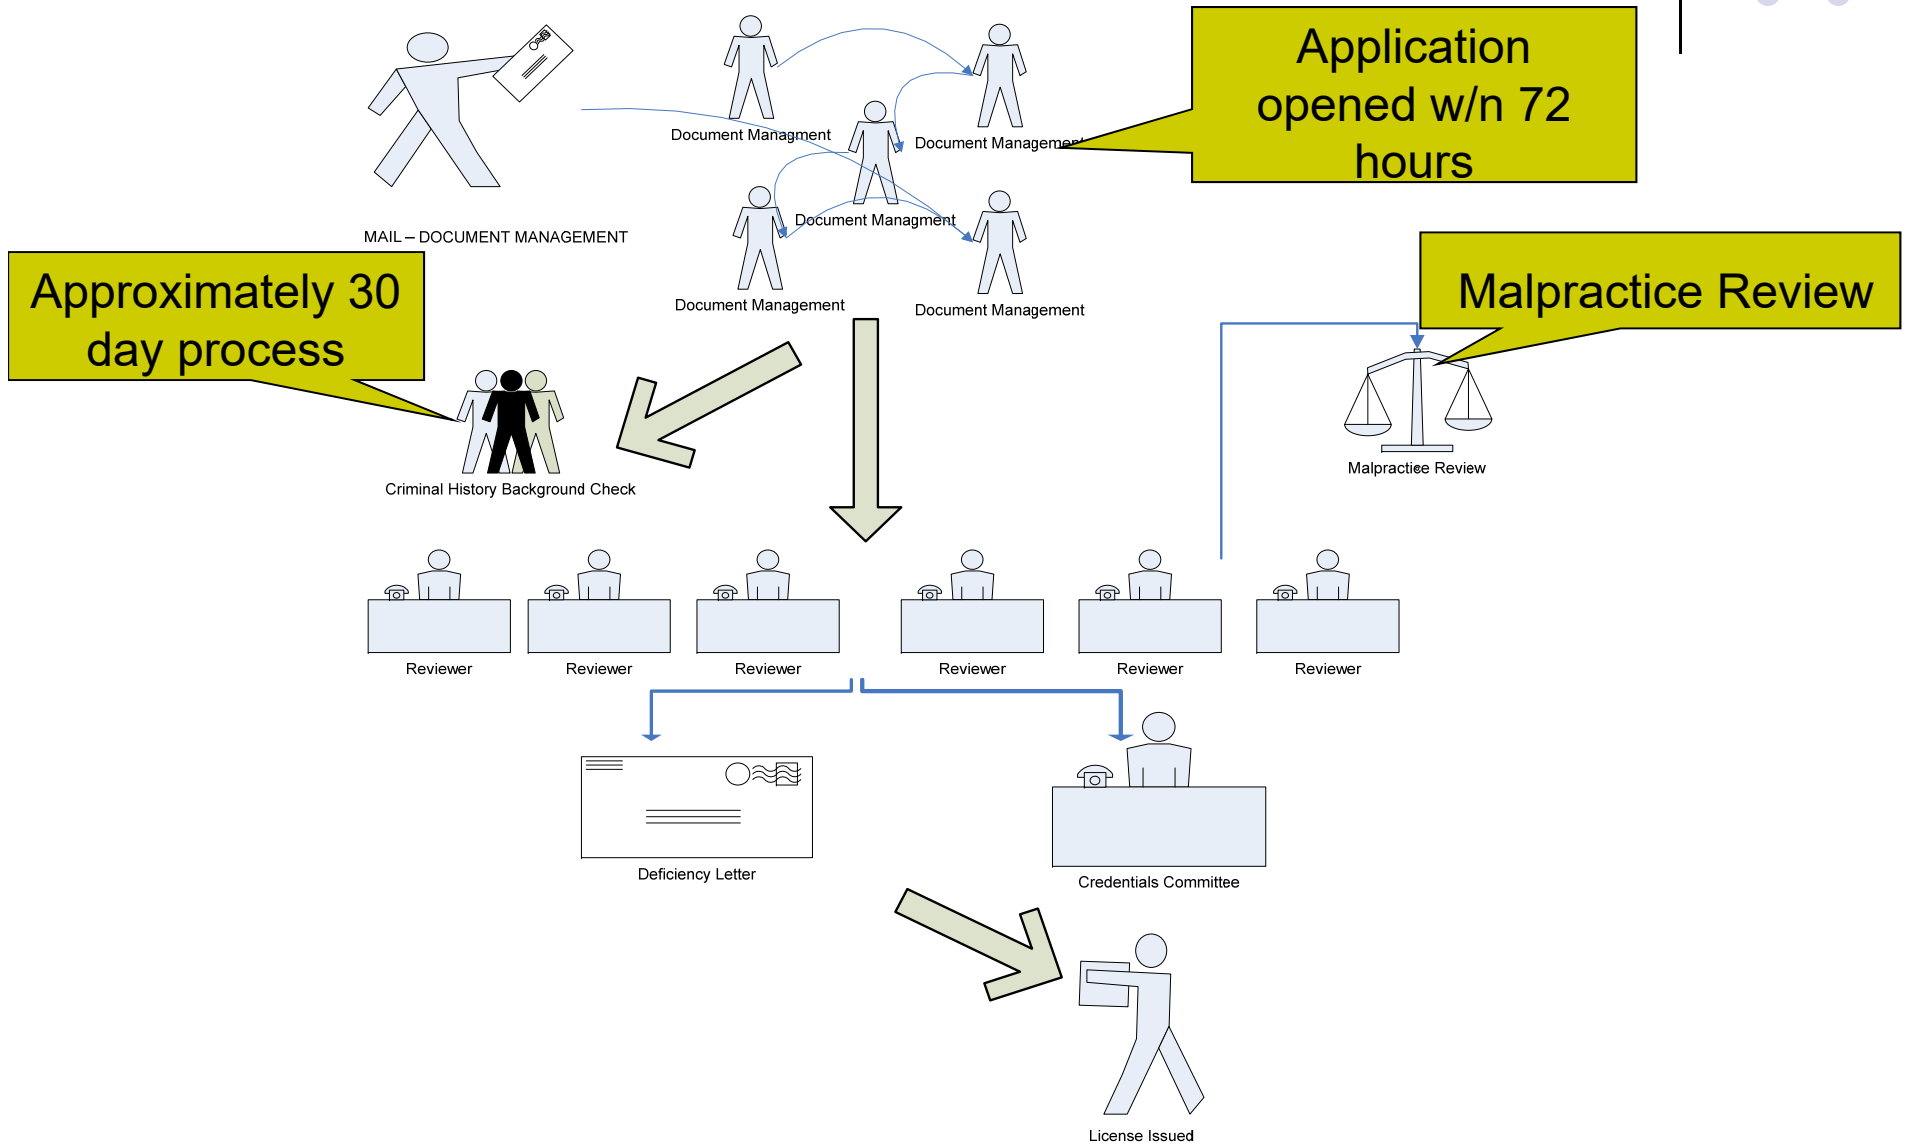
Application opened w/n 72 hours

MAIL – DOCUMENT MANAGEMENT

Document Management

Document Management

Document Managment

Document Management

Document Management

Approximately 30 day process

Malpractice Review

Criminal History Background Check

Malpractice Review

Reviewer

Reviewer

Reviewer

Reviewer

Reviewer

Reviewer

Deficiency Letter

Credentials Committee

License Issued